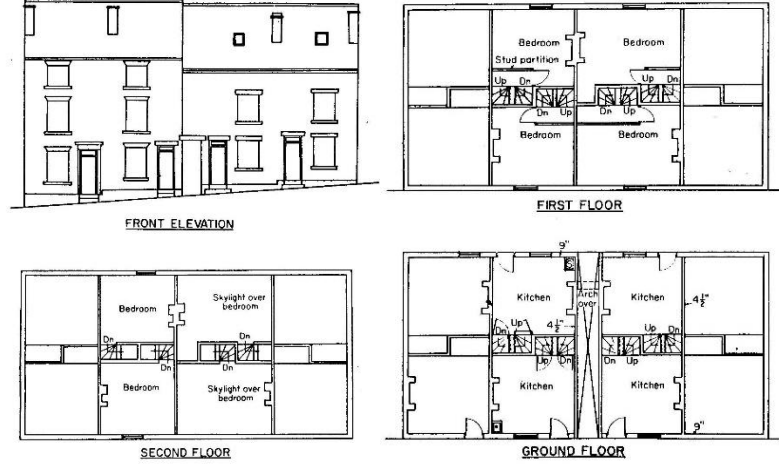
FRONT ELEVATION

Bedroom
Stud partition
Up Dn
Dn Up
Bedroom
Bedroom
Up Dn
Dn Up
Bedroom

FIRST FLOOR

Bedroom
Dn
Dn
Bedroom
Skylight over bedroom
Dn
Dn
Skylight over bedroom

SECOND FLOOR

9"
Kitchen
Arch over
Kitchen
$4\frac{1}{2}$"
Up
$4\frac{1}{2}$"
Up Dn
Dn Up
Dn Up
Kitchen
Kitchen
9"

GROUND FLOOR